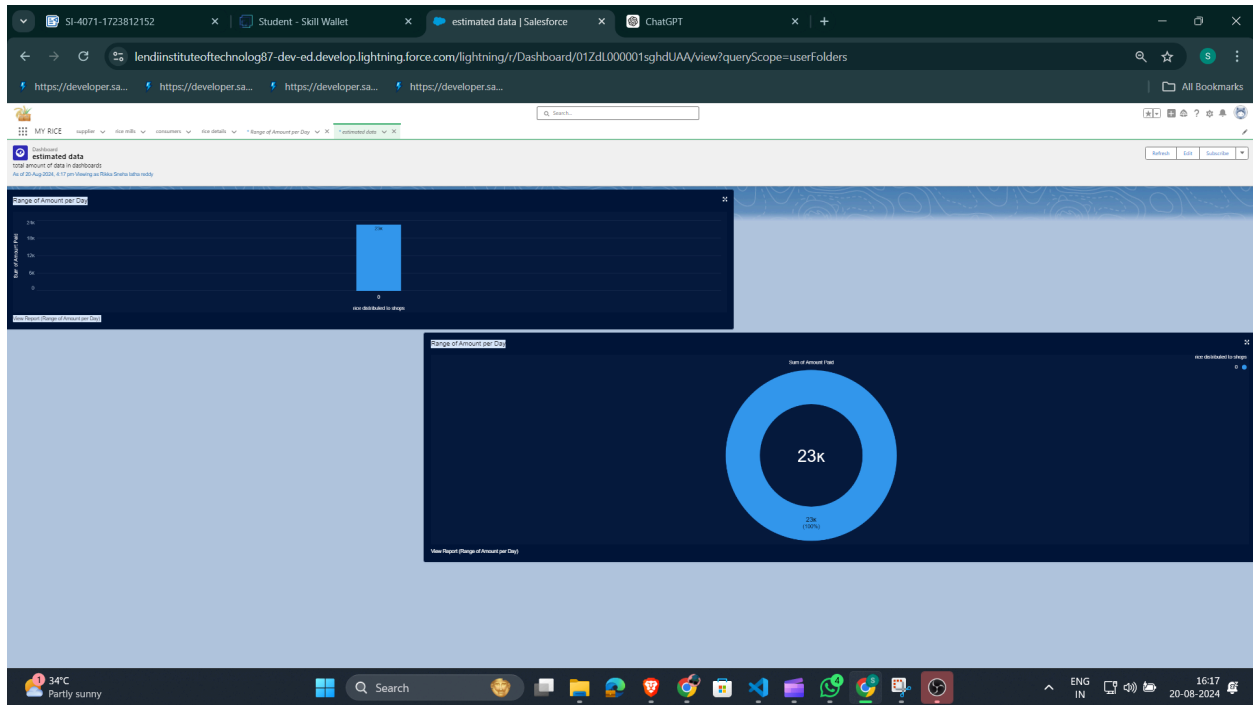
SI-4071-1723812152
Student - Skill Wallet
estimated data | Salesforce
ChatGPT

lendiiinstituteoftechnolog87-dev-ed.develop.lightning.force.com/lightning/r/Dashboard/01ZdL000001sghdUAA/view?queryScope=userFolders

https://developer.sa...
https://developer.sa...
https://developer.sa...
https://developer.sa...
All Bookmarks

Search...

MY RICE
supplier
rice mills
consumers
rice details
* Range of Amount per Day
* estimated data

Dashboard
estimated data
total amount of data in dashboards
As of 20-Aug-2024, 4:17 pm Viewing as Ritika Sneha lahu reddy

Refresh
Edit
Subscribe

Range of Amount per Day
24k
18k
12k
6k
0
Sum of Amount Paid
23k
0
rice distributed to shops
View Report (Range of Amount per Day)

Range of Amount per Day
Sum of Amount Paid
rice distributed to shops
0
23K
23k
(100%)
View Report (Range of Amount per Day)

34°C
Partly sunny
Search
ENG
IN
16:17
20-08-2024